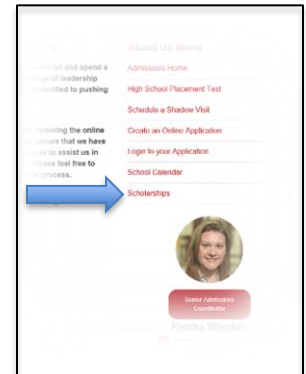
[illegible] and spend a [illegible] of leadership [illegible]mitted to pushing

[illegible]eiving the online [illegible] sure that we have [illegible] to assist us in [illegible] Please feel free to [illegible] process.

About Us Menu

Admissions Home

High School Placement Test

Schedule a Shadow Visit

Create an Online Application

Login to your Application

School Calendar

Scholarships

Senior Admissions Counselor

Kendra Wooden